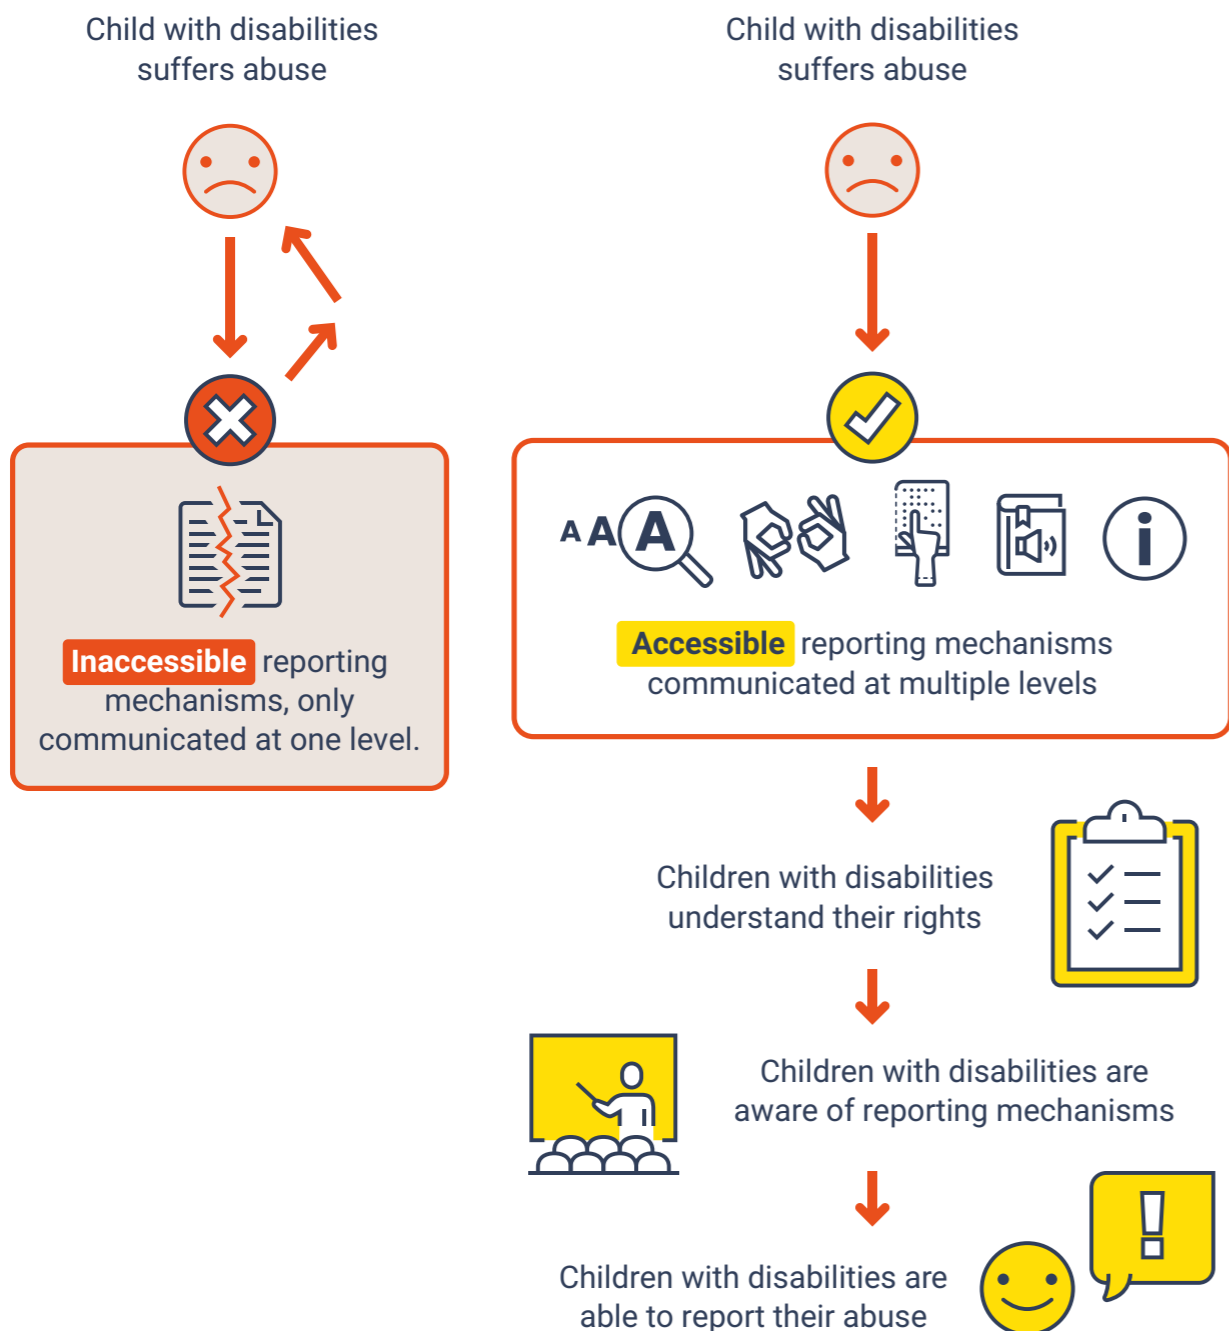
Child with disabilities suffers abuse

Inaccessible reporting mechanisms, only communicated at one level.

Child with disabilities suffers abuse

A A A

Accessible reporting mechanisms communicated at multiple levels

Children with disabilities understand their rights

Children with disabilities are aware of reporting mechanisms

Children with disabilities are able to report their abuse